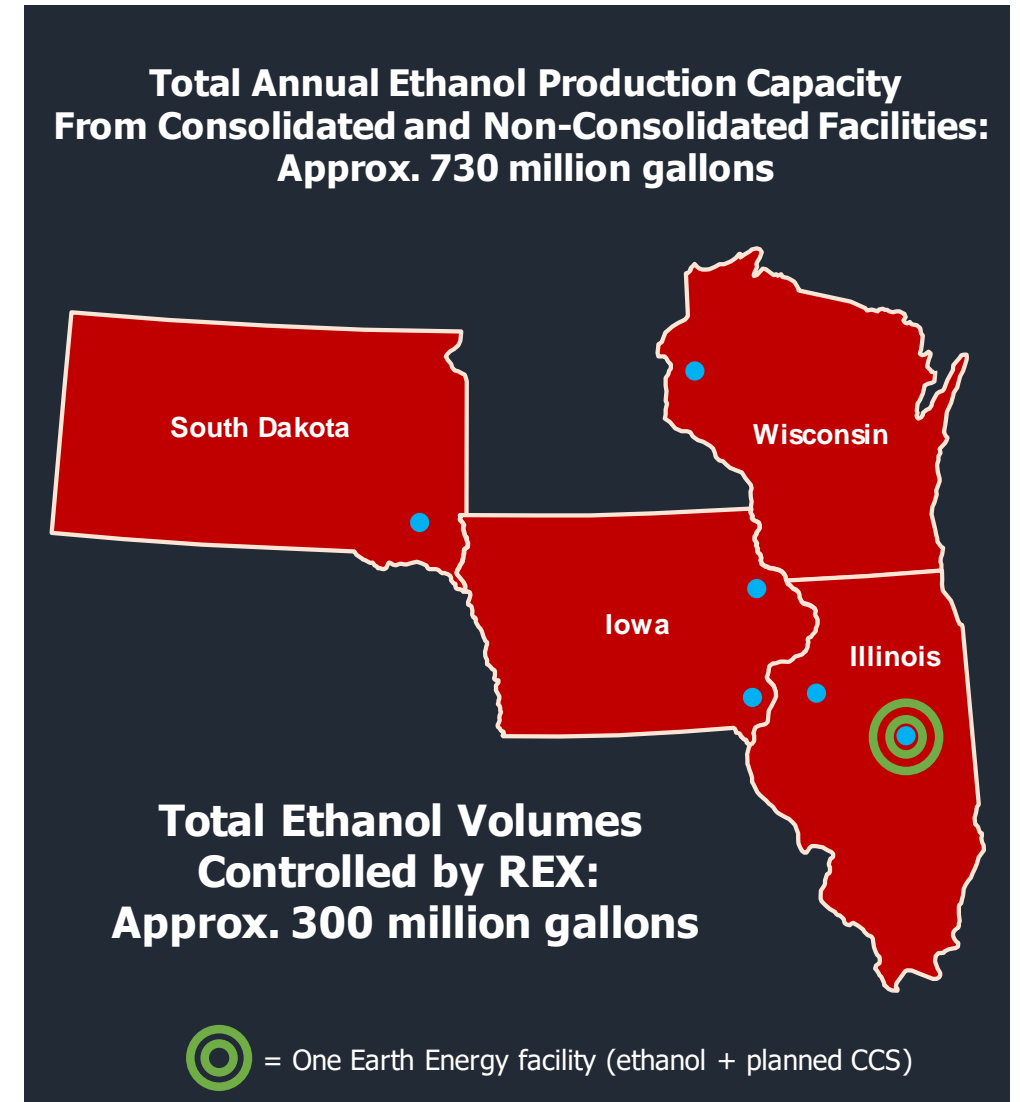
Total Annual Ethanol Production Capacity From Consolidated and Non-Consolidated Facilities: Approx. 730 million gallons

South Dakota

Wisconsin

Iowa

Illinois

Total Ethanol Volumes Controlled by REX: Approx. 300 million gallons

= One Earth Energy facility (ethanol + planned CCS)